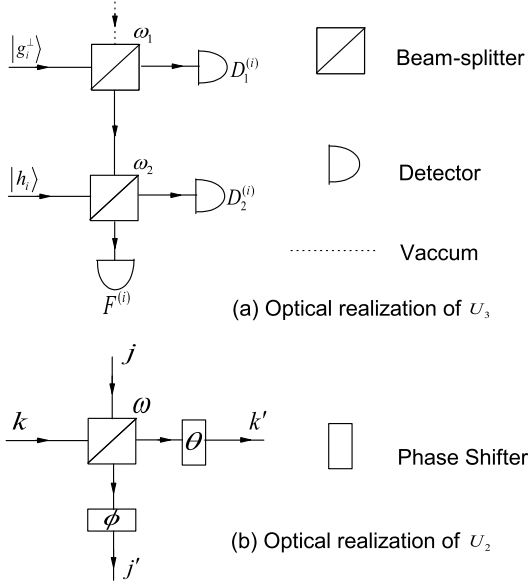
$|g_i^{\perp}\rangle$

$\omega_1$

$D_1^{(i)}$

Beam-splitter

$|h_i\rangle$

$\omega_2$

$D_2^{(i)}$

Detector

$F^{(i)}$

Vaccum

(a) Optical realization of $U_3$

$j$

$\omega$

$k$

$\theta$

$k'$

Phase Shifter

$\phi$

$j'$

(b) Optical realization of $U_2$